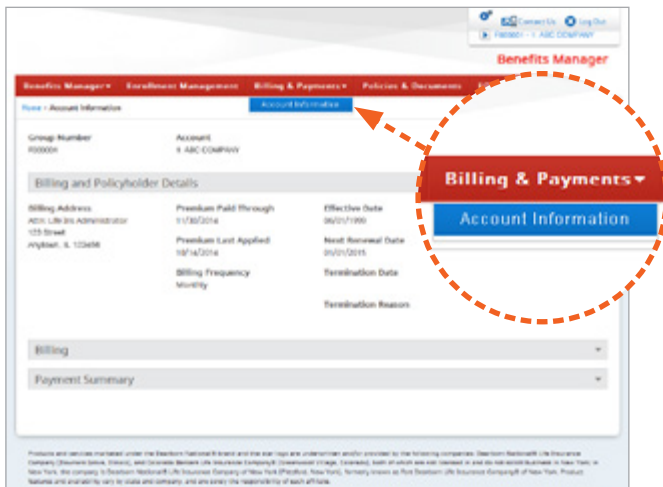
Contact Us Log Out

F000001 - 1 ABC COMPANY

Benefits Manager

Benefits Manager ▾ Enrollment Management Billing & Payments ▾ Policies & Documents

Account Information

Home > Account Information

Group Number
F000001

Account
1 ABC COMPANY

Billing and Policyholder Details

Billing Address
ABC Life Ins Administrator
123 Street
Anytown, IL 123456

Premium Paid Through
11/30/2014

Premium Last Applied
10/14/2014

Billing Frequency
Monthly

Effective Date
06/01/1990

Next Renewal Date
01/01/2015

Termination Date

Termination Reason

Billing

Payment Summary

Billing & Payments ▾

Account Information

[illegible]